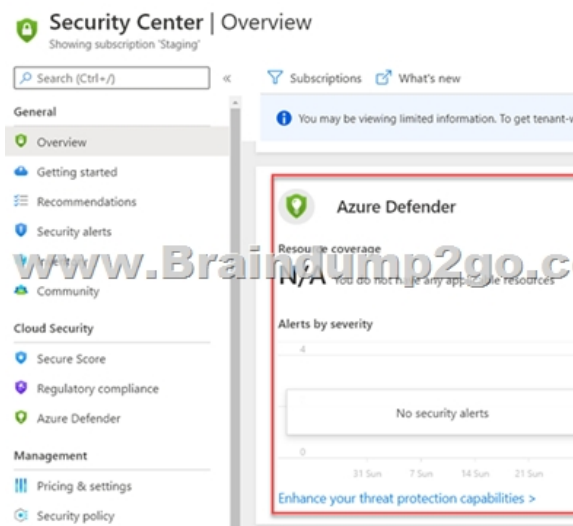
Security Center | Overview
Showing subscription 'Staging'

Search (Ctrl+/)
«

General
Overview
Getting started
Recommendations
Security alerts
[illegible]
Community

Cloud Security
Secure Score
Regulatory compliance
Azure Defender

Management
Pricing & settings
Security policy

Subscriptions
What's new

You may be viewing limited information. To get tenant-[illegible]

Azure Defender

Resou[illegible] coverage
N/A You do not h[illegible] any app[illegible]le resources

www.Braindump2go.c

Alerts by severity
4
No security alerts
0
31 Sun
7 Sun
14 Sun
21 Sun

Enhance your threat protection capabilities >